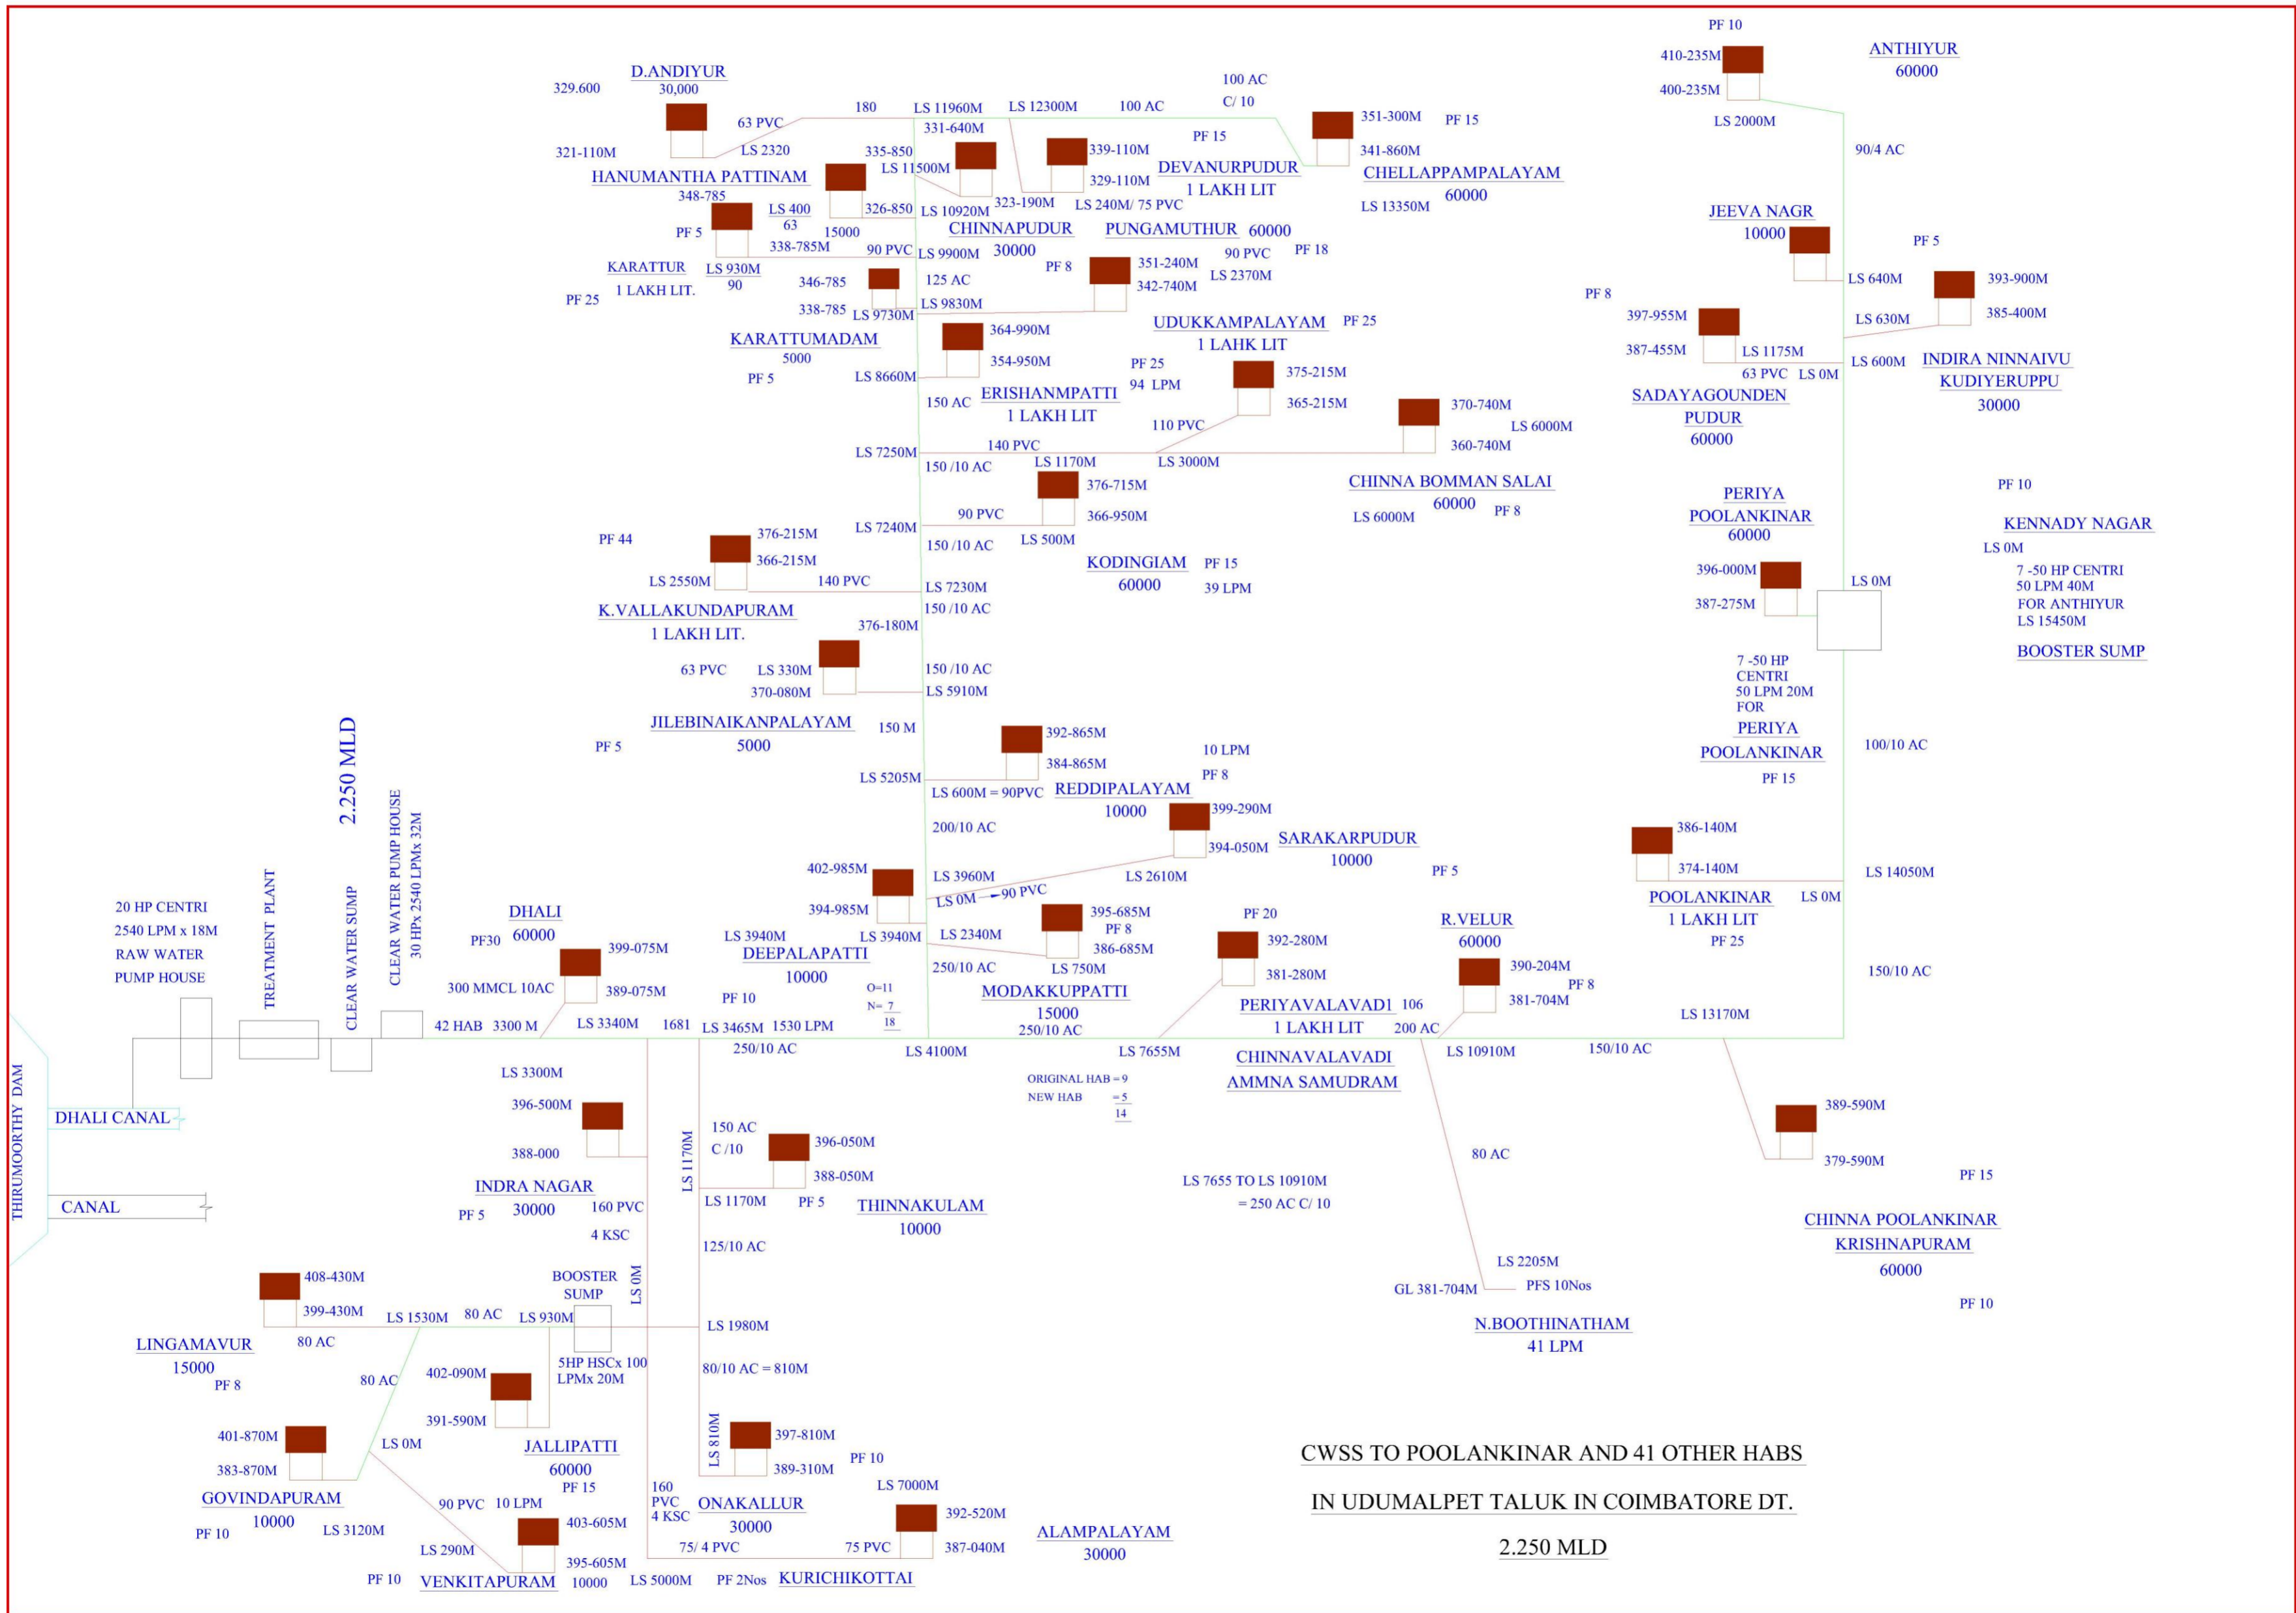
PF 10
410-235M
400-235M
ANTHIYUR
60000
LS 2000M
90/4 AC

329.600
D.ANDIYUR
30,000
321-110M
63 PVC
LS 2320
180
LS 11960M
331-640M
LS 12300M
100 AC
100 AC
C/ 10
351-300M
341-860M
PF 15
PF 15
HANUMANTHA PATTINAM
348-785
335-850
LS 11500M
339-110M
329-110M
323-190M
DEVANURPUDUR
1 LAKH LIT
CHELLAPPAMPALAYAM
60000
LS 13350M
LS 400
63
15000
326-850
LS 10920M
CHINNAPUDUR
30000
LS 240M/ 75 PVC
PUNGAMUTHUR 60000
PF 5
338-785M
90 PVC
LS 9900M
90 PVC
LS 2370M
PF 18
KARATTUR
1 LAKH LIT.
LS 930M
90
PF 25
346-785
338-785
LS 9730M
125 AC
LS 9830M
PF 8
351-240M
342-740M
JEEVA NAGR
10000
PF 5
LS 640M
393-900M
385-400M
PF 8
397-955M
387-455M
LS 1175M
63 PVC
LS 0M
LS 630M
LS 600M
INDIRA NINNAIVU
KUDIYERUPPU
30000
SADAYAGOUNDEN
PUDUR
60000
KARATTUMADAM
5000
PF 5
364-990M
354-950M
LS 8660M
UDUKKAMPALAYAM
1 LAHK LIT
PF 25
PF 25
94 LPM
375-215M
365-215M
150 AC
ERISHANMPATTI
1 LAKH LIT
110 PVC
370-740M
360-740M
LS 6000M
LS 7250M
140 PVC
150 /10 AC
LS 1170M
LS 3000M
CHINNA BOMMAN SALAI
60000
PF 8
LS 6000M
376-715M
366-950M
PERIYA
POOLANKINAR
60000
PF 10
KENNADY NAGAR
LS 0M
7 -50 HP CENTRI
50 LPM 40M
FOR ANTHIYUR
LS 15450M
BOOSTER SUMP
PF 44
376-215M
366-215M
LS 7240M
90 PVC
150 /10 AC
LS 500M
KODINGIAM
60000
PF 15
39 LPM
LS 2550M
140 PVC
LS 7230M
150 /10 AC
K.VALLAKUNDAPURAM
1 LAKH LIT.
396-000M
387-275M
LS 0M
376-180M
63 PVC
LS 330M
370-080M
150 /10 AC
LS 5910M
7 -50 HP
CENTRI
50 LPM 20M
FOR
PERIYA
POOLANKINAR
PF 15
JILEBINAIKANPALAYAM
5000
PF 5
150 M
LS 5205M
392-865M
384-865M
10 LPM
PF 8
LS 600M = 90PVC
REDDIPALAYAM
10000
100/10 AC
2.250 MLD
200/10 AC
399-290M
394-050M
SARAKARPUDUR
10000
386-140M
374-140M
PF 5
LS 14050M
LS 3960M
LS 2610M
402-985M
394-985M
LS 0M
90 PVC
POOLANKINAR
1 LAKH LIT
PF 25
LS 0M
20 HP CENTRI
2540 LPM x 18M
RAW WATER
PUMP HOUSE
TREATMENT PLANT
CLEAR WATER SUMP
CLEAR WATER PUMP HOUSE
30 HPx 2540 LPMx 32M
DHALI
60000
PF30
399-075M
389-075M
300 MMCL 10AC
LS 3940M
DEEPALAPATTI
10000
PF 10
LS 3940M
LS 2340M
395-685M
PF 8
386-685M
250/10 AC
LS 750M
MODAKKUPPATTI
15000
250/10 AC
PF 20
392-280M
381-280M
PERIYAVALAVADI 106
1 LAKH LIT
200 AC
R.VELUR
60000
390-204M
381-704M
PF 8
150/10 AC
LS 13170M
O=11
N= 7
18
42 HAB
3300 M
LS 3340M
1681
LS 3465M
1530 LPM
250/10 AC
LS 4100M
LS 7655M
CHINNAVALAVADI
AMMNA SAMUDRAM
LS 10910M
150/10 AC
ORIGINAL HAB = 9
NEW HAB = 5
14
THIRUMOORTHY DAM
DHALI CANAL
CANAL
LS 3300M
396-500M
388-000
INDRA NAGAR
30000
PF 5
160 PVC
4 KSC
LS 1170M
150 AC
C /10
396-050M
388-050M
LS 1170M
PF 5
THINNAKULAM
10000
125/10 AC
80 AC
LS 7655 TO LS 10910M
= 250 AC C/ 10
389-590M
379-590M
PF 15
CHINNA POOLANKINAR
KRISHNAPURAM
60000
PF 10
408-430M
399-430M
LS 1530M
80 AC
LS 930M
BOOSTER
SUMP
LS 0M
LS 1980M
LINGAMAVUR
15000
PF 8
80 AC
80 AC
402-090M
391-590M
5HP HSCx 100
LPMx 20M
80/10 AC = 810M
LS 2205M
PFS 10Nos
GL 381-704M
N.BOOTHINATHAM
41 LPM
401-870M
383-870M
LS 0M
JALLIPATTI
60000
PF 15
LS 810M
397-810M
389-310M
PF 10
GOVINDAPURAM
10000
PF 10
LS 3120M
90 PVC
10 LPM
403-605M
395-605M
LS 290M
160
PVC
4 KSC
ONAKALLUR
30000
75/ 4 PVC
LS 7000M
392-520M
387-040M
75 PVC
ALAMPALAYAM
30000
PF 10
VENKITAPURAM
10000
LS 5000M
PF 2Nos
KURICHIKOTTAI
CWSS TO POOLANKINAR AND 41 OTHER HABS
IN UDUMALPET TALUK IN COIMBATORE DT.
2.250 MLD